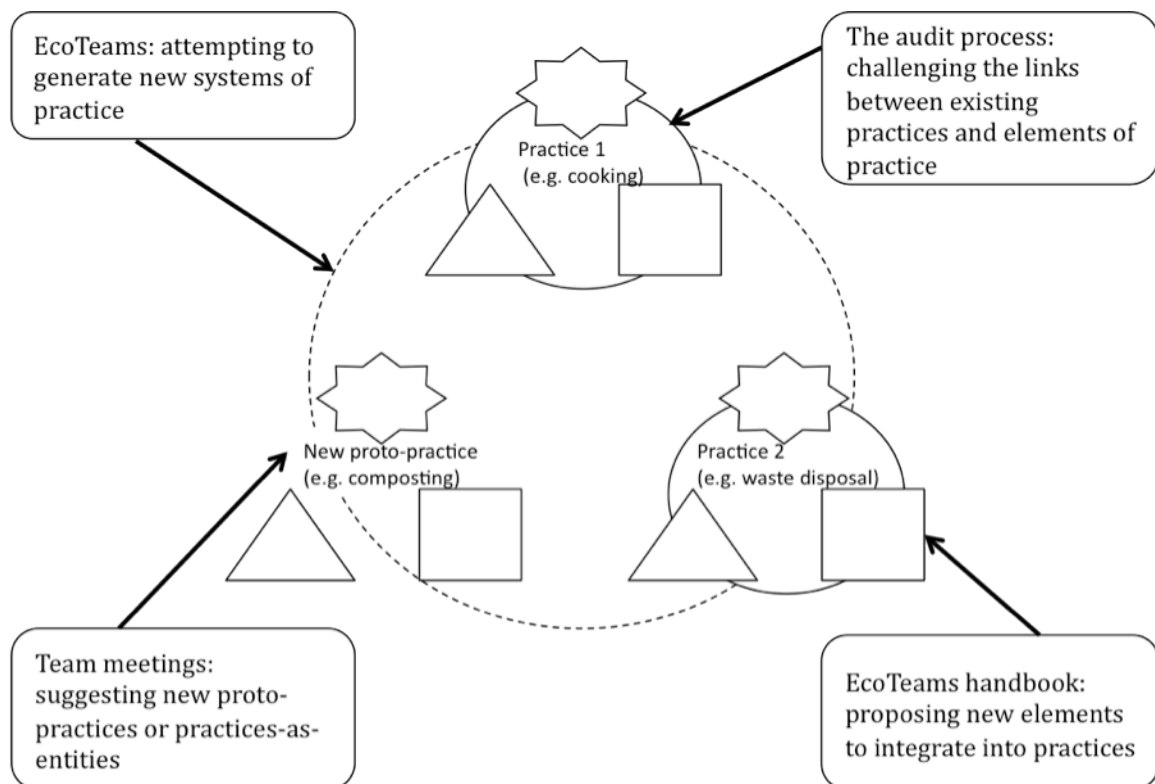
EcoTeams: attempting to generate new systems of practice

The audit process: challenging the links between existing practices and elements of practice

Practice 1
(e.g. cooking)

New proto-practice
(e.g. composting)

Practice 2
(e.g. waste disposal)

Team meetings: suggesting new proto-practices or practices-as-entities

EcoTeams handbook: proposing new elements to integrate into practices